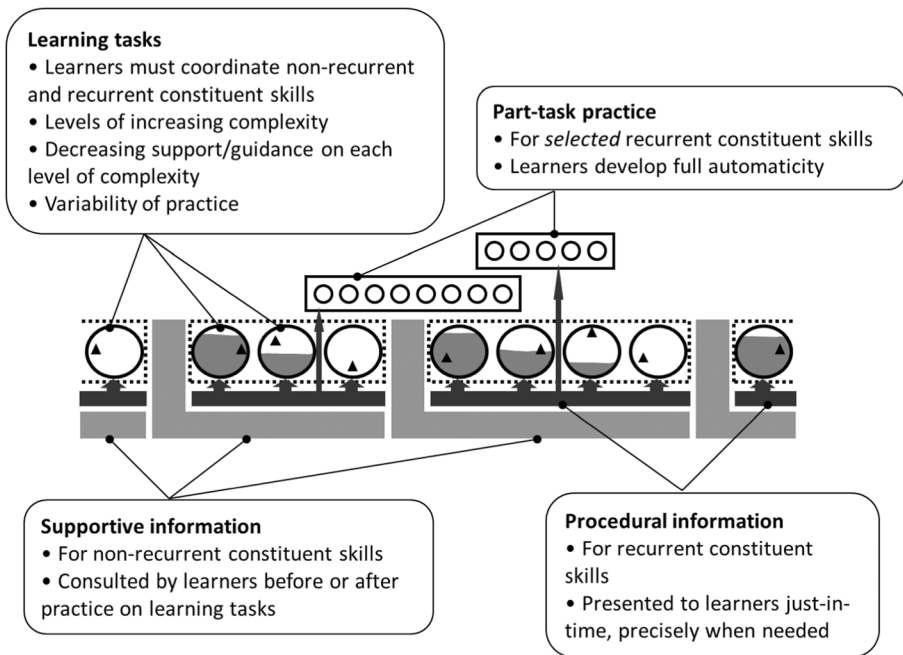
**Learning tasks**
• Learners must coordinate non-recurrent and recurrent constituent skills
• Levels of increasing complexity
• Decreasing support/guidance on each level of complexity
• Variability of practice

**Part-task practice**
• For *selected* recurrent constituent skills
• Learners develop full automaticity

**Supportive information**
• For non-recurrent constituent skills
• Consulted by learners before or after practice on learning tasks

**Procedural information**
• For recurrent constituent skills
• Presented to learners just-in-time, precisely when needed